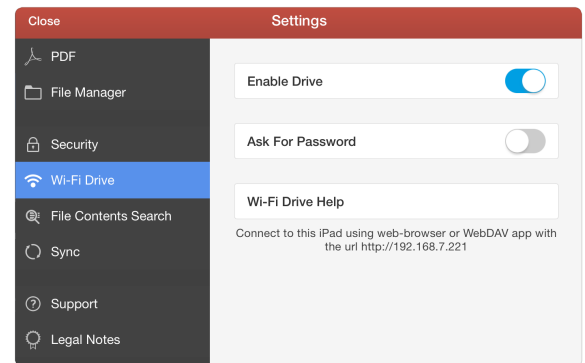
Close

Settings

PDF

File Manager

Security

Wi-Fi Drive

File Contents Search

Sync

Support

Legal Notes

Enable Drive

Ask For Password

Wi-Fi Drive Help

Connect to this iPad using web-browser or WebDAV app with the url http://192.168.7.221